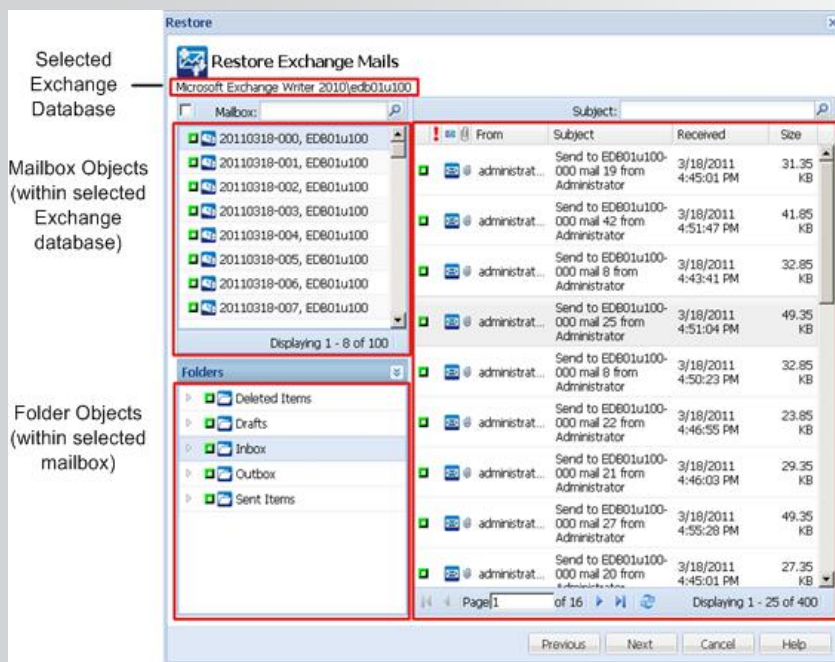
Selected Exchange Database

Mailbox Objects (within selected Exchange database)

Folder Objects (within selected mailbox)

Restore

Restore Exchange Mails

Microsoft Exchange Writer 2010\edb01u100

Mailbox:

20110318-000, EDB01u100
20110318-001, EDB01u100
20110318-002, EDB01u100
20110318-003, EDB01u100
20110318-004, EDB01u100
20110318-005, EDB01u100
20110318-006, EDB01u100
20110318-007, EDB01u100

Displaying 1 - 8 of 100

Folders

Deleted Items
Drafts
Inbox
Outbox
Sent Items

Subject:

| ! | From | Subject | Received | Size |
|---|---|---|---|---|
| | administrat... | Send to EDB01u100-000 mail 19 from Administrator | 3/18/2011 4:45:01 PM | 31.35 KB |
| | administrat... | Send to EDB01u100-000 mail 42 from Administrator | 3/18/2011 4:51:47 PM | 41.85 KB |
| | administrat... | Send to EDB01u100-000 mail 8 from Administrator | 3/18/2011 4:43:41 PM | 32.85 KB |
| | administrat... | Send to EDB01u100-000 mail 25 from Administrator | 3/18/2011 4:51:04 PM | 49.35 KB |
| | administrat... | Send to EDB01u100-000 mail 8 from Administrator | 3/18/2011 4:50:23 PM | 32.85 KB |
| | administrat... | Send to EDB01u100-000 mail 22 from Administrator | 3/18/2011 4:46:55 PM | 23.85 KB |
| | administrat... | Send to EDB01u100-000 mail 21 from Administrator | 3/18/2011 4:46:03 PM | 29.35 KB |
| | administrat... | Send to EDB01u100-000 mail 27 from Administrator | 3/18/2011 4:55:28 PM | 49.35 KB |
| | administrat... | Send to EDB01u100-000 mail 20 from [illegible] | 3/18/2011 4:45:01 PM | 27.35 KB |

Page 1 of 16

Displaying 1 - 25 of 400

Previous Next Cancel Help